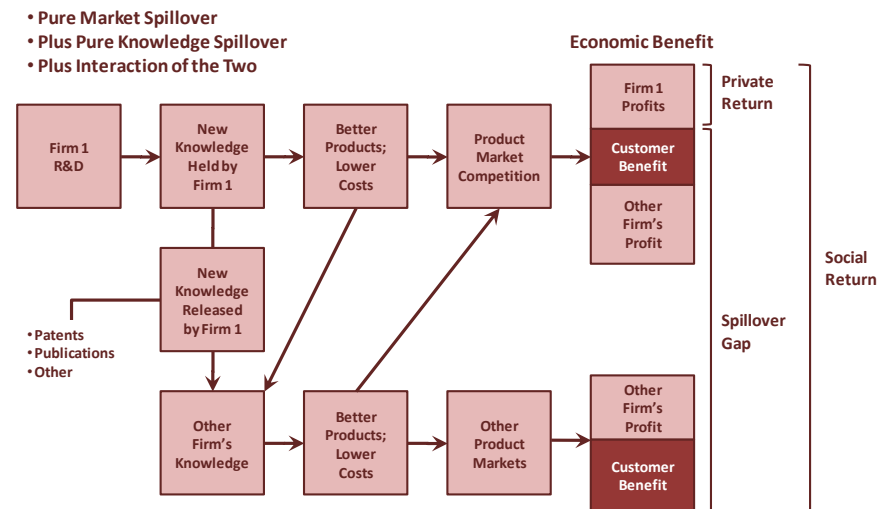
• Pure Market Spillover
• Plus Pure Knowledge Spillover
• Plus Interaction of the Two

Economic Benefit

Firm 1 R&D

New Knowledge Held by Firm 1

Better Products; Lower Costs

Product Market Competition

Firm 1 Profits

Private Return

Customer Benefit

Other Firm's Profit

Social Return

New Knowledge Released by Firm 1

• Patents
• Publications
• Other

Spillover Gap

Other Firm's Knowledge

Better Products; Lower Costs

Other Product Markets

Other Firm's Profit

Customer Benefit